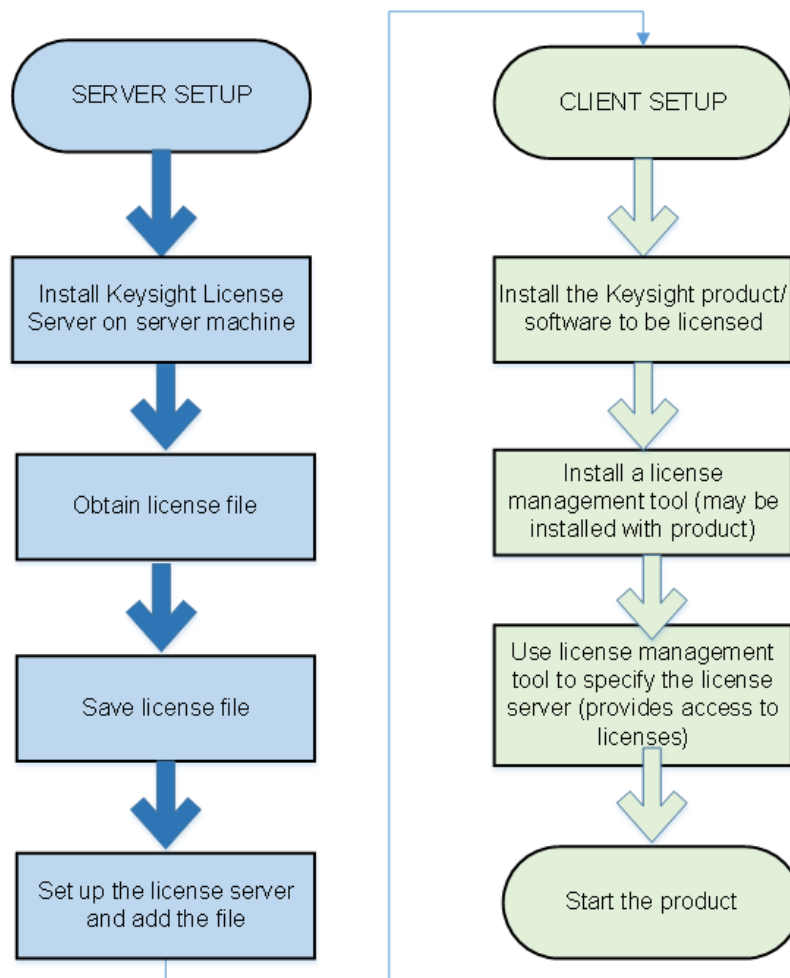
SERVER SETUP

Install Keysight License Server on server machine

Obtain license file

Save license file

Set up the license server and add the file

CLIENT SETUP

Install the Keysight product/ software to be licensed

Install a license management tool (may be installed with product)

Use license management tool to specify the license server (provides access to licenses)

Start the product